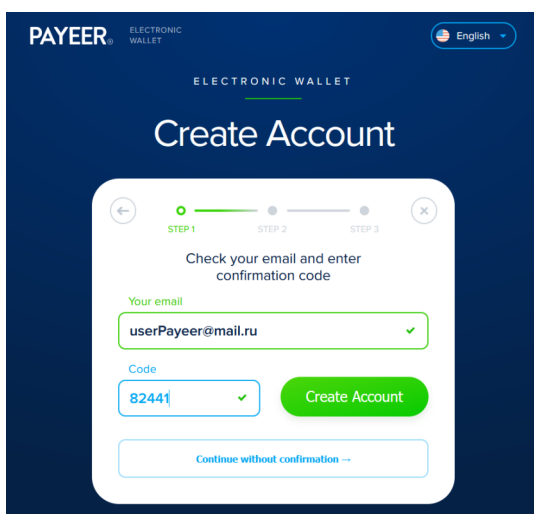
PAYEER® ELECTRONIC WALLET

English

ELECTRONIC WALLET

Create Account

STEP 1 STEP 2 STEP 3

Check your email and enter confirmation code

Your email

userPayeer@mail.ru

Code

82441

Create Account

Continue without confirmation →